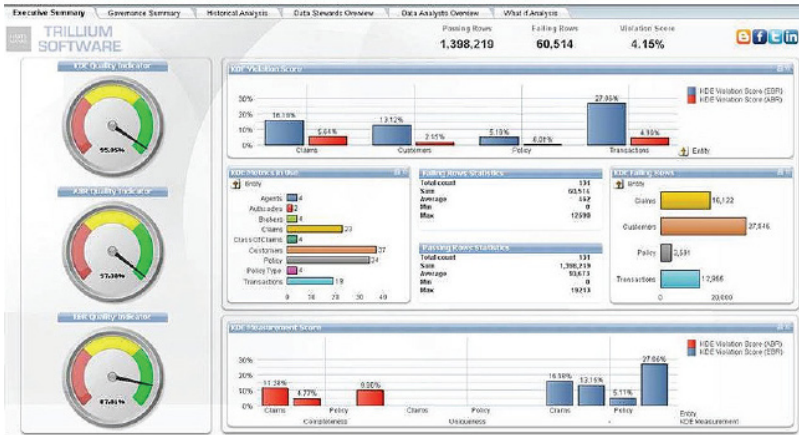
Executive Summary | Governance Summary | Historical Analysis | Data Stewards Overview | Data Analysts Overview | What-if Analysis

TRILLIUM SOFTWARE

Passing Rows
1,398,219

Failing Rows
60,514

Violation Score
4.15%

KDE Quality Indicator

95.95%

KBE Quality Indicator

57.38%

EBR Quality Indicator

87.81%

KDE Violation Score

KDE Violation Score (EBR)
KDE Violation Score (ABR)

30%
20%
10%
0%

16.18%
5.04%
13.12%
2.15%
5.19%
0.01%
27.95%
4.30%

Claims
Customers
Policy
Transactions

Entity

KDE Metrics in Use

Entity

Agents 4
Autocodes 2
Brokers 4
Claims 23
ClassOfClaims 4
Customers 37
Policy 34
Policy Type 4
Transactions 19

0 10 20 30 40

Failing Rows Statistics

| | |
|---|---|
| Total count | 131 |
| Sum | 60,516 |
| Average | 462 |
| Min | 0 |
| Max | 12590 |

Passing Rows Statistics

| | |
|---|---|
| Total count | 131 |
| Sum | 1,398,219 |
| Average | 10,673 |
| Min | 0 |
| Max | 19213 |

KDE Failing Rows

Entity

Claims 16,122
Customers 27,816
Policy 2,591
Transactions 12,966

0 20,000

KDE Measurement Score

KDE Violation Score (ABR)
KDE Violation Score (EBR)

30%
20%
10%
0%

11.38%
4.77%
8.90%
16.58%
13.15%
5.11%
27.66%

Claims
Policy
Claims
Policy
Claims
Policy

Completeness
Uniqueness

Entity
KDE Measurement